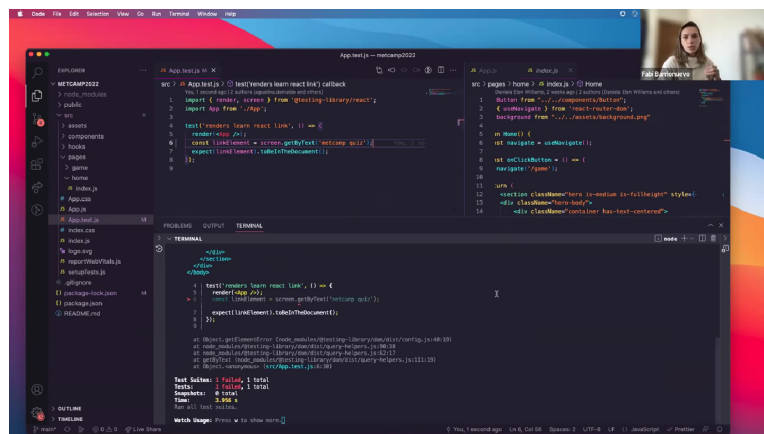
Code File Edit Selection View Go Run Terminal Window Help

App.test.js — metcamp2022

EXPLORER
METCAMP2022
node_modules
public
src
assets
components
hooks
pages
game
home
JS index.js
App.css
JS App.js
JS App.test.js
index.css
JS index.js
logo.svg
JS reportWebVitals.js
JS setupTests.js
.gitignore
package-lock.json
package.json
README.md
OUTLINE
TIMELINE

JS App.test.js ×
src > JS App.test.js > test('renders learn react link') callback
You, 1 second ago | 2 authors (sgeatina.donatie and others)
1 import { render, screen } from '@testing-library/react';
2 import App from './App';
3
4 test('renders learn react link', () => {
5 render(<App />);
6 const linkElement = screen.getByText('metcamp quiz');
7 expect(linkElement).toBeInTheDocument();
8 });
9

JS App.js JS index.js ×
src > pages > home > JS index.js > Home
Daniela Eleni Williams, 2 weeks ago | 2 authors (Daniela Elen Williams and others)
Button from "../../components/Button";
{ useNavigate } from 'react-router-dom';
background from "../../assets/background.png"

on Home() {
nst navigate = useNavigate();

nst onClickButton = () => {
navigate('/game');

turn (
<section className="hero is-medium is-fullheight" style={
<div className="hero-body">
<div className="container has-text-centered">

PROBLEMS OUTPUT TERMINAL
TERMINAL
node

</div>
</section>
</div>
</body>

4 | test('renders learn react link', () => {
5 | render(<App />);
> 6 | const linkElement = screen.getByText('metcamp quiz');
7 | expect(linkElement).toBeInTheDocument();
8 | });
9 |

at Object.getElementError (node_modules/@testing-library/dom/dist/config.js:40:19)
at node_modules/@testing-library/dom/dist/query-helpers.js:90:38
at node_modules/@testing-library/dom/dist/query-helpers.js:62:17
at getByText (node_modules/@testing-library/dom/dist/query-helpers.js:111:19)
at Object.<anonymous> (src/App.test.js:6:30)

Test Suites: 1 failed, 1 total
Tests: 1 failed, 1 total
Snapshots: 0 total
Time: 3.956 s
Ran all test suites.

Watch Usage: Press w to show more.

main* 0 0 0 Live Share
You, 1 second ago Ln 6, Col 56 Spaces: 2 UTF-8 LF JavaScript Prettier

Fabi Danforsevo